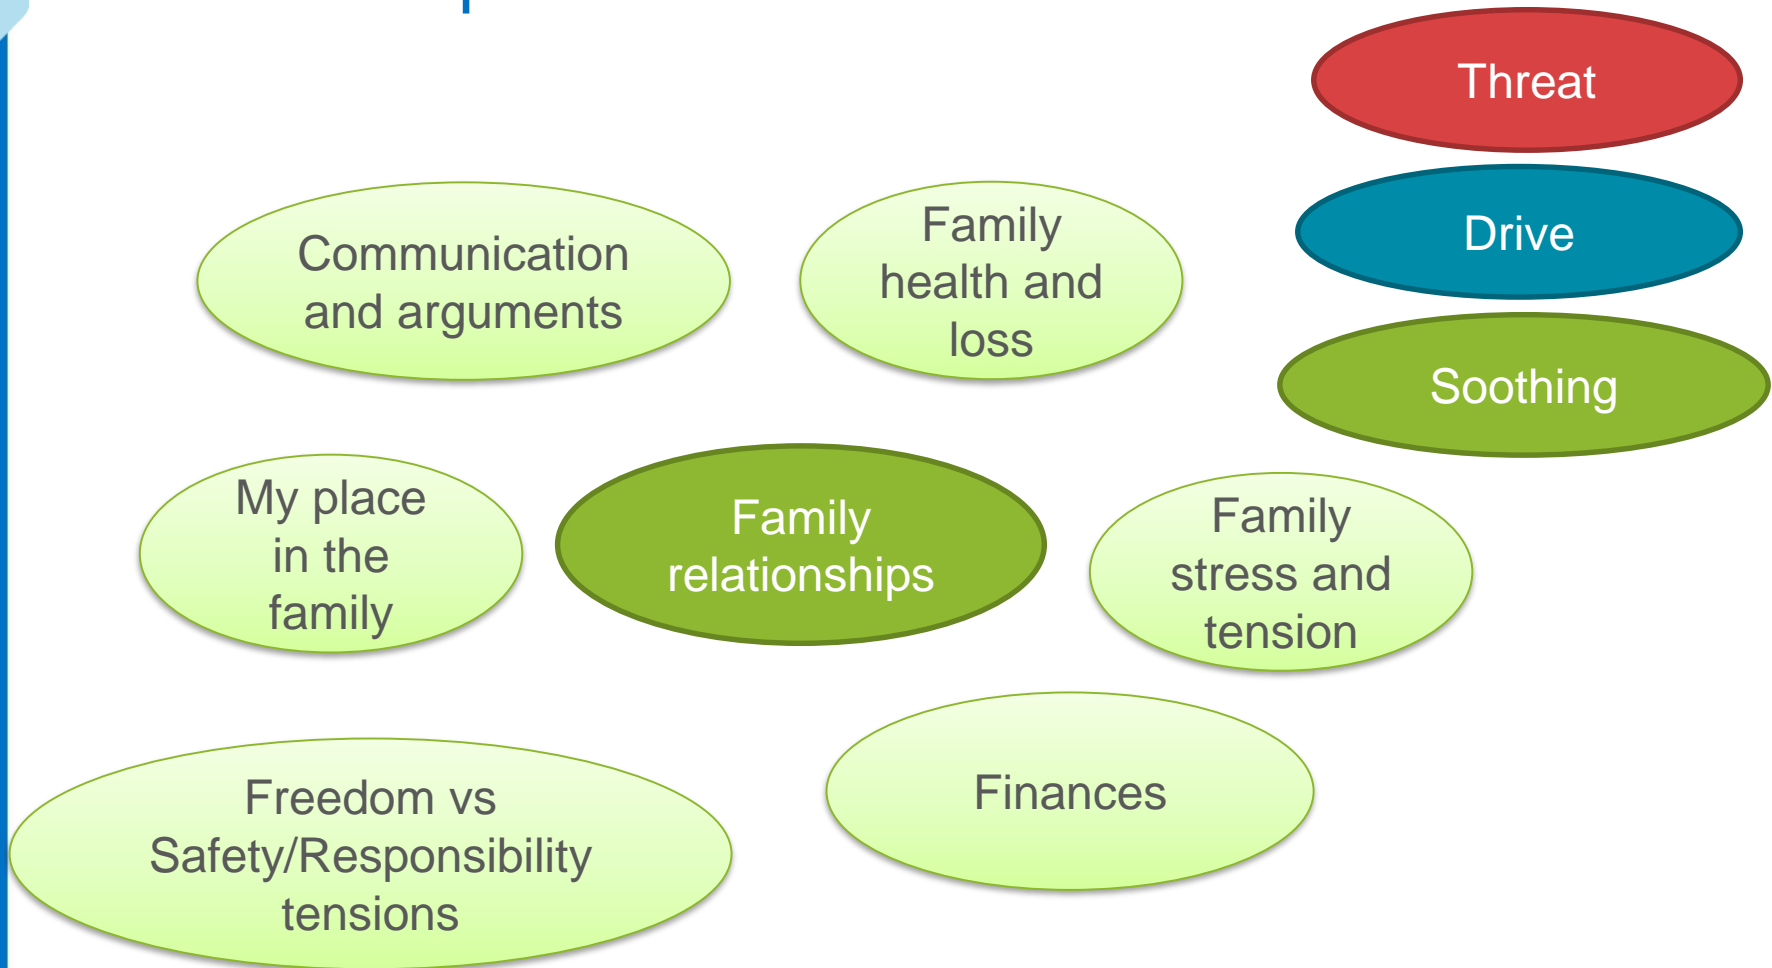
Threat

Drive

Soothing

Communication and arguments

Family health and loss

My place in the family

Family relationships

Family stress and tension

Freedom vs Safety/Responsibility tensions

Finances